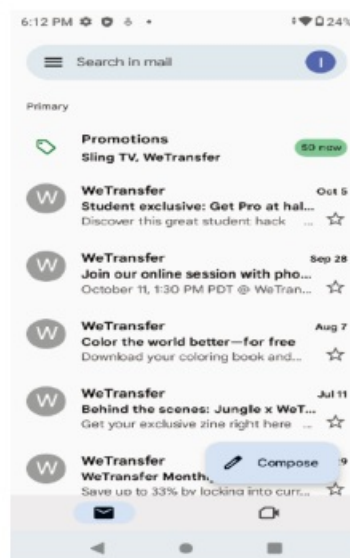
6:12 PM
24%

Search in mail

I

Primary

Promotions
Sling TV, WeTransfer
50 new

W
WeTransfer
Oct 5
Student exclusive: Get Pro at hal...
Discover this great student hack ...

W
WeTransfer
Sep 28
Join our online session with pho...
October 11, 1:30 PM PDT @ WeTran...

W
WeTransfer
Aug 7
Color the world better—for free
Download your coloring book and...

W
WeTransfer
Jul 11
Behind the scenes: Jungle x WeT...
Get your exclusive zine right here ...

W
WeTransfer
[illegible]9
WeTransfer Month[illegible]
Save up to 33% by locking into curr...

Compose